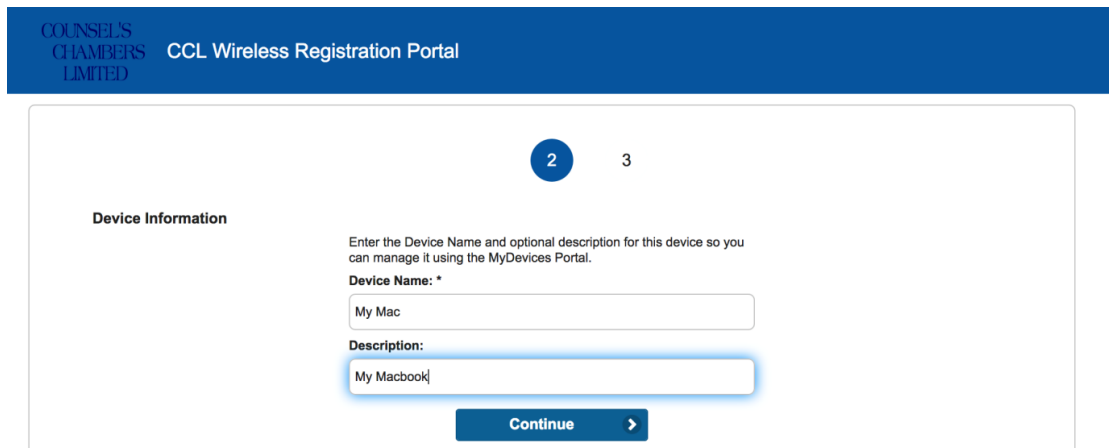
COUNSEL'S CHAMBERS LIMITED

CCL Wireless Registration Portal

2

3

Device Information

Enter the Device Name and optional description for this device so you can manage it using the MyDevices Portal.

Device Name: *

My Mac

Description:

My Macbook

Continue